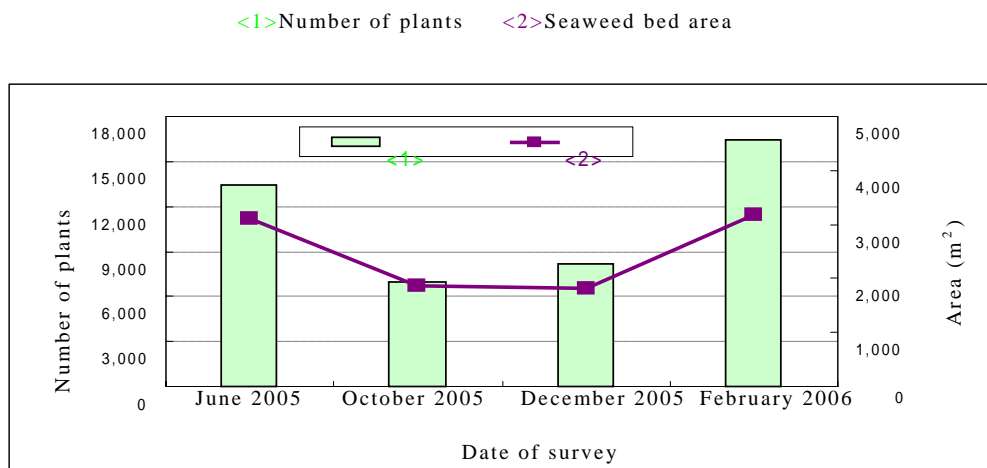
<1>Number of plants <2>Seaweed bed area

<1> <2>

Number of plants

18,000
15,000
12,000
9,000
6,000
3,000
0

5,000
4,000
3,000
2,000
1,000
0

Area ($m^2$)

June 2005 October 2005 December 2005 February 2006

Date of survey